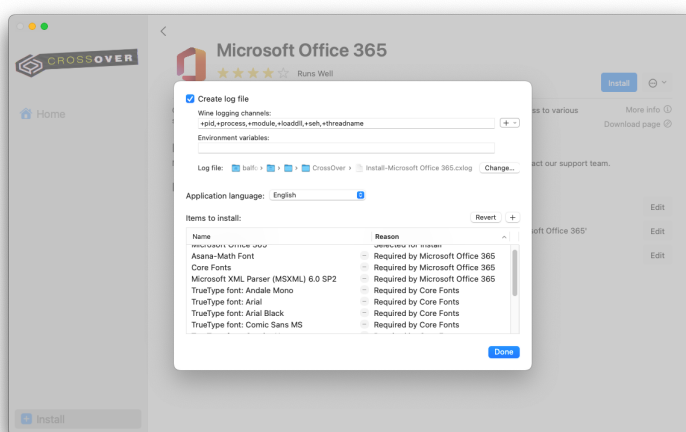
CROSSOVER

Home

Install

Microsoft Office 365

Runs Well

Install

ss to various

More info

Download page

act our support team.

oft Office 365'

Edit

Edit

Edit

Create log file

Wine logging channels:

+pid,+process,+module,+loaddll,+seh,+threadname

Environment variables:

Log file: balfr > > > CrossOver > Install-Microsoft Office 365.cxlog Change...

Application language: English

Items to install:

Revert +

| Name | Reason |
|---|---|
| Microsoft Office 365 | Selected for install |
| Asana-Math Font | Required by Microsoft Office 365 |
| Core Fonts | Required by Microsoft Office 365 |
| Microsoft XML Parser (MSXML) 6.0 SP2 | Required by Microsoft Office 365 |
| TrueType font: Andale Mono | Required by Core Fonts |
| TrueType font: Arial | Required by Core Fonts |
| TrueType font: Arial Black | Required by Core Fonts |
| TrueType font: Comic Sans MS | Required by Core Fonts |

Done